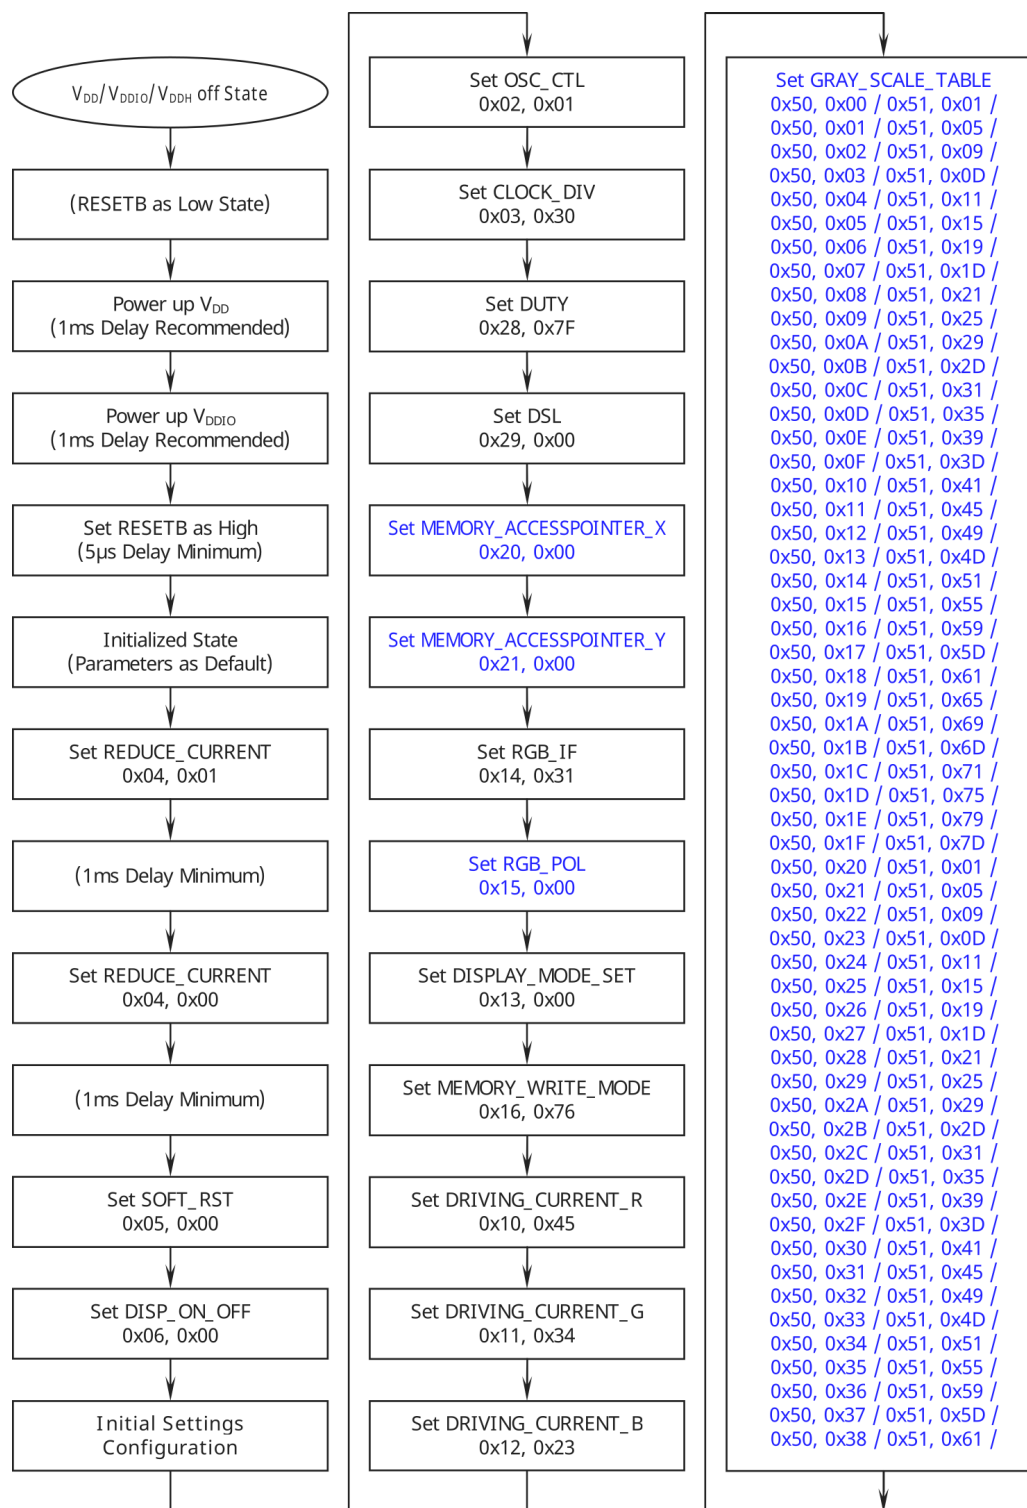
$V_{DD}$/$V_{DDIO}$/$V_{DDH}$ off State

(RESETB as Low State)

Power up $V_{DD}$
(1ms Delay Recommended)

Power up $V_{DDIO}$
(1ms Delay Recommended)

Set RESETB as High
(5μs Delay Minimum)

Initialized State
(Parameters as Default)

Set REDUCE_CURRENT
0x04, 0x01

(1ms Delay Minimum)

Set REDUCE_CURRENT
0x04, 0x00

(1ms Delay Minimum)

Set SOFT_RST
0x05, 0x00

Set DISP_ON_OFF
0x06, 0x00

Initial Settings
Configuration

Set OSC_CTL
0x02, 0x01

Set CLOCK_DIV
0x03, 0x30

Set DUTY
0x28, 0x7F

Set DSL
0x29, 0x00

Set MEMORY_ACCESSPOINTER_X
0x20, 0x00

Set MEMORY_ACCESSPOINTER_Y
0x21, 0x00

Set RGB_IF
0x14, 0x31

Set RGB_POL
0x15, 0x00

Set DISPLAY_MODE_SET
0x13, 0x00

Set MEMORY_WRITE_MODE
0x16, 0x76

Set DRIVING_CURRENT_R
0x10, 0x45

Set DRIVING_CURRENT_G
0x11, 0x34

Set DRIVING_CURRENT_B
0x12, 0x23

Set GRAY_SCALE_TABLE
0x50, 0x00 / 0x51, 0x01 /
0x50, 0x01 / 0x51, 0x05 /
0x50, 0x02 / 0x51, 0x09 /
0x50, 0x03 / 0x51, 0x0D /
0x50, 0x04 / 0x51, 0x11 /
0x50, 0x05 / 0x51, 0x15 /
0x50, 0x06 / 0x51, 0x19 /
0x50, 0x07 / 0x51, 0x1D /
0x50, 0x08 / 0x51, 0x21 /
0x50, 0x09 / 0x51, 0x25 /
0x50, 0x0A / 0x51, 0x29 /
0x50, 0x0B / 0x51, 0x2D /
0x50, 0x0C / 0x51, 0x31 /
0x50, 0x0D / 0x51, 0x35 /
0x50, 0x0E / 0x51, 0x39 /
0x50, 0x0F / 0x51, 0x3D /
0x50, 0x10 / 0x51, 0x41 /
0x50, 0x11 / 0x51, 0x45 /
0x50, 0x12 / 0x51, 0x49 /
0x50, 0x13 / 0x51, 0x4D /
0x50, 0x14 / 0x51, 0x51 /
0x50, 0x15 / 0x51, 0x55 /
0x50, 0x16 / 0x51, 0x59 /
0x50, 0x17 / 0x51, 0x5D /
0x50, 0x18 / 0x51, 0x61 /
0x50, 0x19 / 0x51, 0x65 /
0x50, 0x1A / 0x51, 0x69 /
0x50, 0x1B / 0x51, 0x6D /
0x50, 0x1C / 0x51, 0x71 /
0x50, 0x1D / 0x51, 0x75 /
0x50, 0x1E / 0x51, 0x79 /
0x50, 0x1F / 0x51, 0x7D /
0x50, 0x20 / 0x51, 0x01 /
0x50, 0x21 / 0x51, 0x05 /
0x50, 0x22 / 0x51, 0x09 /
0x50, 0x23 / 0x51, 0x0D /
0x50, 0x24 / 0x51, 0x11 /
0x50, 0x25 / 0x51, 0x15 /
0x50, 0x26 / 0x51, 0x19 /
0x50, 0x27 / 0x51, 0x1D /
0x50, 0x28 / 0x51, 0x21 /
0x50, 0x29 / 0x51, 0x25 /
0x50, 0x2A / 0x51, 0x29 /
0x50, 0x2B / 0x51, 0x2D /
0x50, 0x2C / 0x51, 0x31 /
0x50, 0x2D / 0x51, 0x35 /
0x50, 0x2E / 0x51, 0x39 /
0x50, 0x2F / 0x51, 0x3D /
0x50, 0x30 / 0x51, 0x41 /
0x50, 0x31 / 0x51, 0x45 /
0x50, 0x32 / 0x51, 0x49 /
0x50, 0x33 / 0x51, 0x4D /
0x50, 0x34 / 0x51, 0x51 /
0x50, 0x35 / 0x51, 0x55 /
0x50, 0x36 / 0x51, 0x59 /
0x50, 0x37 / 0x51, 0x5D /
0x50, 0x38 / 0x51, 0x61 /